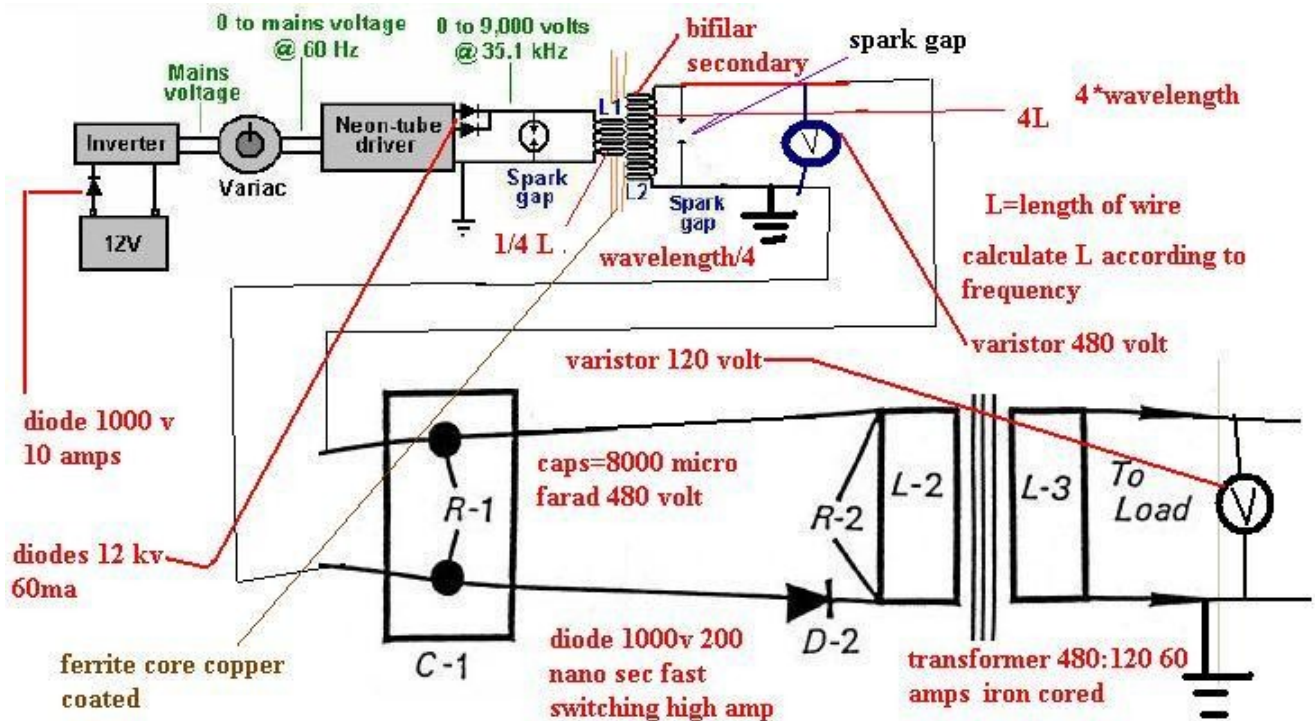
0 to mains voltage @ 60 Hz

0 to 9,000 volts @ 35.1 kHz

bifilar secondary

spark gap

Mains voltage

Inverter

Variac

Neon-tube driver

L1

L2

Spark gap

Spark gap

4*wavelength

4L

12V

1/4 L

wavelength/4

L=length of wire

calculate L according to frequency

varistor 480 volt

varistor 120 volt

diode 1000 v 10 amps

caps=8000 micro farad 480 volt

R-1

R-2

L-2

L-3

To Load

V

V

diodes 12 kv 60ma

diode 1000v 200 nano sec fast switching high amp

D-2

C-1

ferrite core copper coated

transformer 480:120 60 amps iron cored